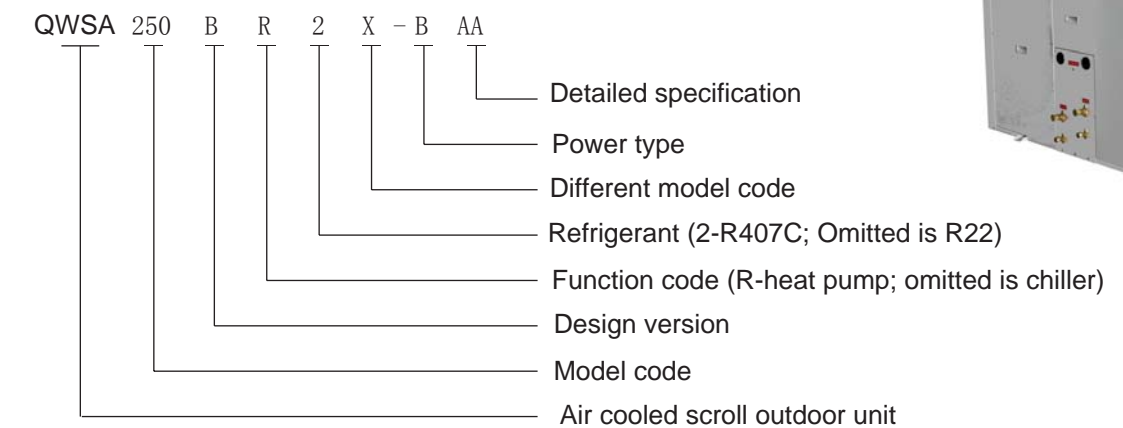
QWSA 250 B R 2 X – B AA

Detailed specification

Power type

Different model code

Refrigerant (2-R407C; Omitted is R22)

Function code (R-heat pump; omitted is chiller)

Design version

Model code

Air cooled scroll outdoor unit